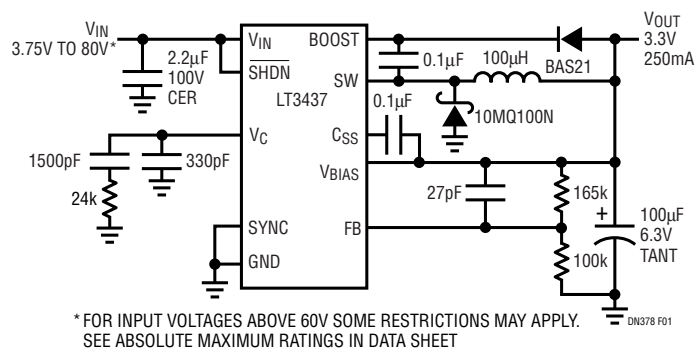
$V_{IN}$
3.75V TO 80V*

2.2μF
100V
CER

$V_{IN}$
$\overline{SHDN}$
LT3437
$V_C$
SYNC
GND

BOOST
SW
$C_{SS}$
$V_{BIAS}$
FB

0.1μF
100μH
BAS21
$V_{OUT}$
3.3V
250mA

10MQ100N
0.1μF

1500pF
330pF
24k

27pF
165k
100k
100μF
6.3V
TANT

* FOR INPUT VOLTAGES ABOVE 60V SOME RESTRICTIONS MAY APPLY. SEE ABSOLUTE MAXIMUM RATINGS IN DATA SHEET

DN378 F01